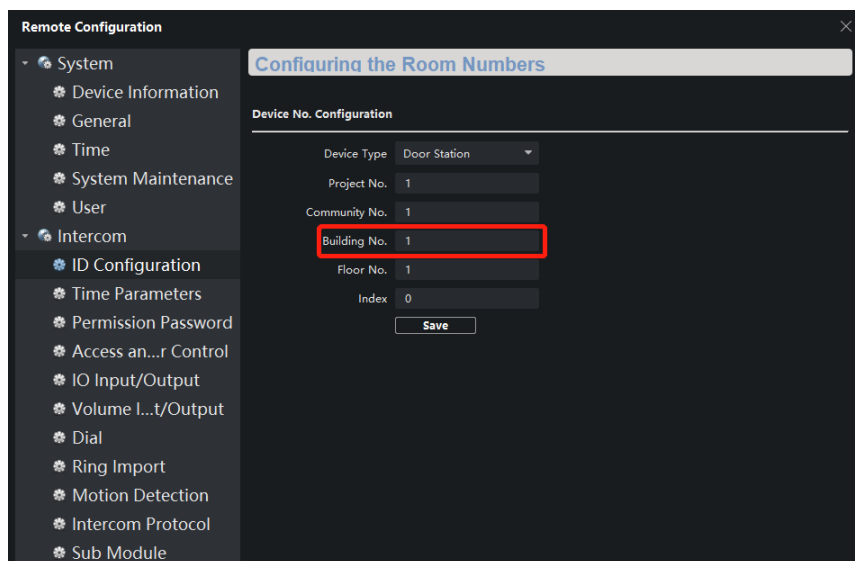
Remote Configuration

System
Device Information
General
Time
System Maintenance
User
Intercom
ID Configuration
Time Parameters
Permission Password
Access an...r Control
IO Input/Output
Volume I...t/Output
Dial
Ring Import
Motion Detection
Intercom Protocol
Sub Module

Configuring the Room Numbers

Device No. Configuration

| | |
|---|---|
| Device Type | Door Station |
| Project No. | 1 |
| Community No. | 1 |
| Building No. | 1 |
| Floor No. | 1 |
| Index | 0 |

Save